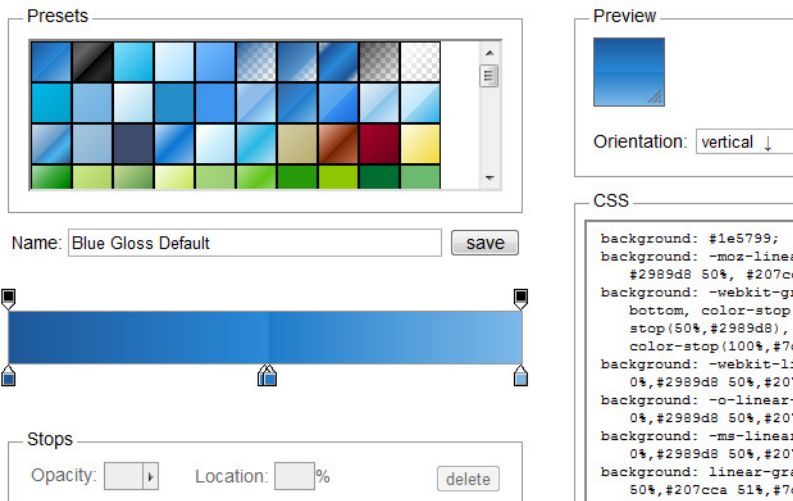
Presets

Name: Blue Gloss Default

save

Stops

Opacity:

Location: %

delete

Preview

Orientation: vertical ↓

CSS

background: #1e5799;
background: -moz-linea
#2989d8 50%, #207c
background: -webkit-gr
bottom, color-stop
stop(50%,#2989d8),
color-stop(100%,#7
background: -webkit-li
0%,#2989d8 50%,#20
background: -o-linear-
0%,#2989d8 50%,#20
background: -ms-linear
0%,#2989d8 50%,#20
background: linear-gra
50%,#207cca 51%,#7